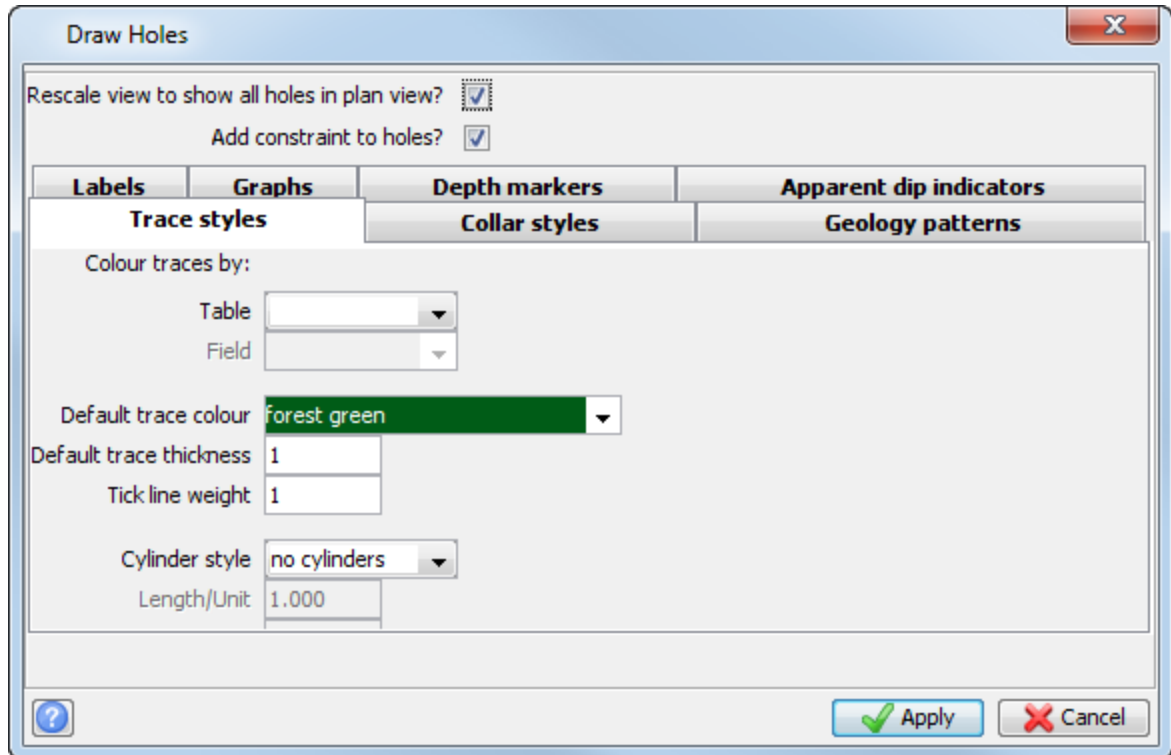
Draw Holes

Rescale view to show all holes in plan view?

Add constraint to holes?

Labels | Graphs | Depth markers | Apparent dip indicators

Trace styles | Collar styles | Geology patterns

Colour traces by:

Table

Field

Default trace colour forest green

Default trace thickness 1

Tick line weight 1

Cylinder style no cylinders

Length/Unit 1.000

Apply Cancel